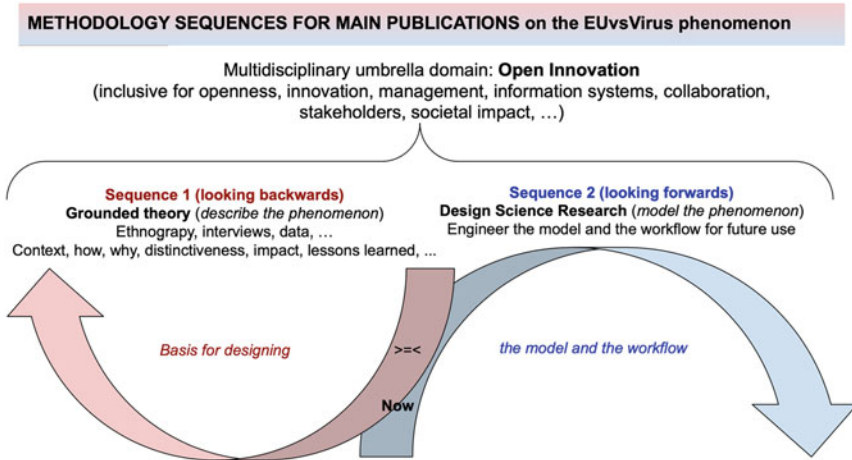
METHODOLOGY SEQUENCES FOR MAIN PUBLICATIONS on the EUvsVirus phenomenon

Multidisciplinary umbrella domain: **Open Innovation**
(inclusive for openness, innovation, management, information systems, collaboration, stakeholders, societal impact, …)

**Sequence 1 (looking backwards)**
**Grounded theory** (*describe the phenomenon*)
Ethnography, interviews, data, …
Context, how, why, distinctiveness, impact, lessons learned, ...

**Sequence 2 (looking forwards)**
**Design Science Research** (*model the phenomenon*)
Engineer the model and the workflow for future use

*Basis for designing*

>=<

*the model and the workflow*

Now